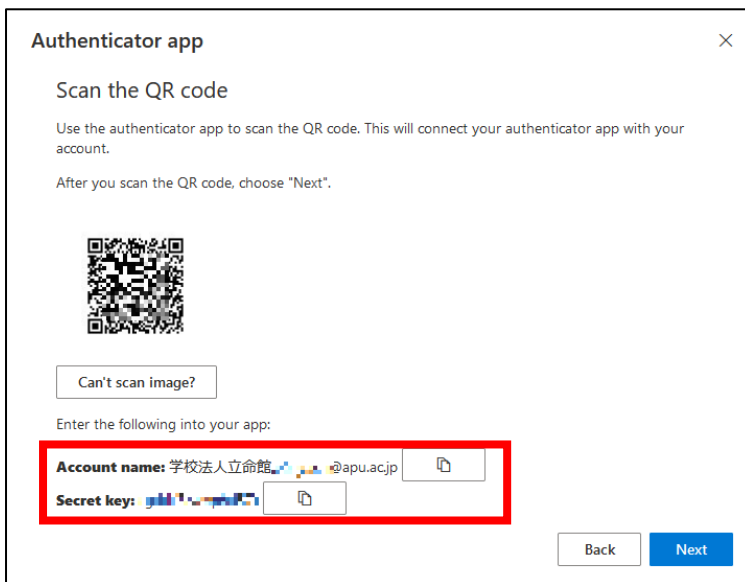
Authenticator app

×

Scan the QR code

Use the authenticator app to scan the QR code. This will connect your authenticator app with your account.

After you scan the QR code, choose "Next".

Can't scan image?

Enter the following into your app:

Account name: 学校法人立命館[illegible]@apu.ac.jp

Secret key: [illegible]

Back

Next